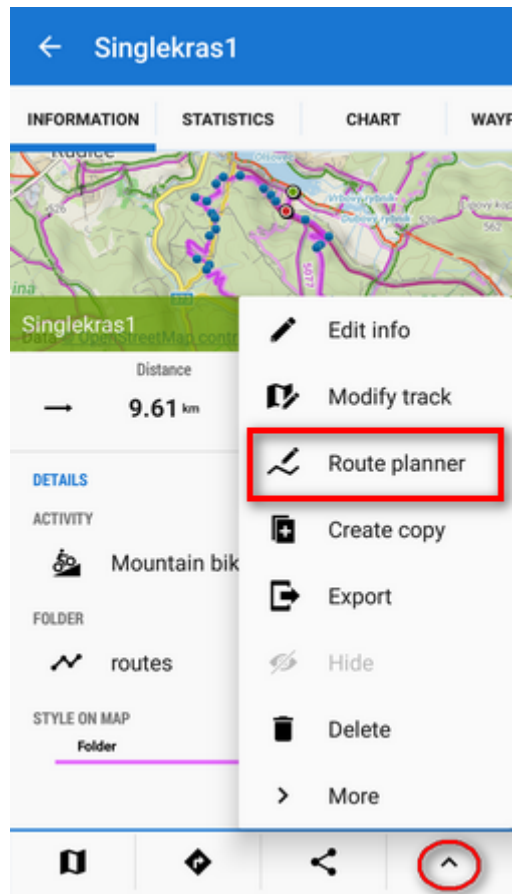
Singlekras1

INFORMATION STATISTICS CHART WAYP

Singlekras1

Data © OpenStreetMap contr

Distance

9.61 km

DETAILS

ACTIVITY

Mountain bik

FOLDER

routes

STYLE ON MAP

Folder

Edit info

Modify track

Route planner

Create copy

Export

Hide

Delete

More